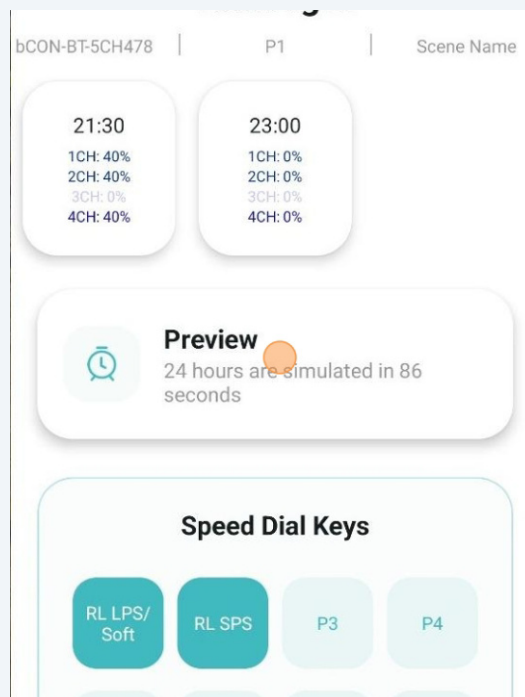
bCON-BT-5CH478 | P1 | Scene Name

21:30
1CH: 40%
2CH: 40%
3CH: 0%
4CH: 40%

23:00
1CH: 0%
2CH: 0%
3CH: 0%
4CH: 0%

Preview
24 hours are simulated in 86 seconds

Speed Dial Keys

RL LPS/ Soft
RL SPS
P3
P4